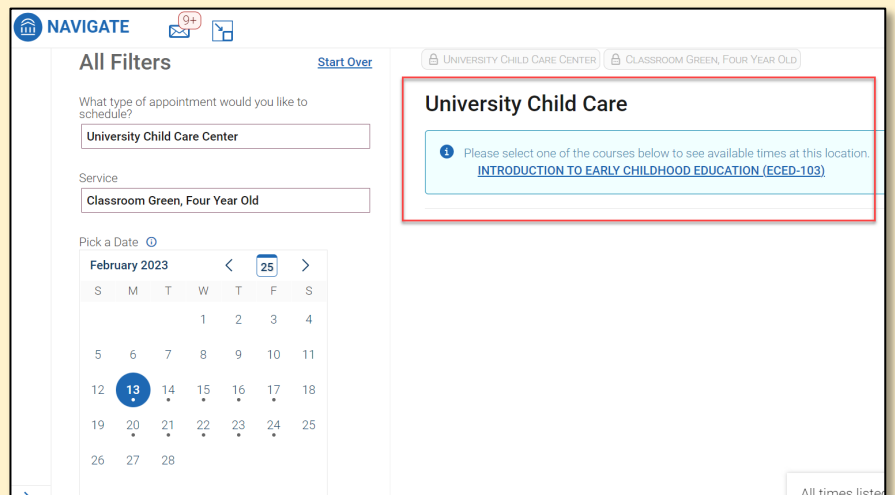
NAVIGATE 9+

All Filters Start Over

What type of appointment would you like to schedule?
University Child Care Center

Service
Classroom Green, Four Year Old

Pick a Date

February 2023 25

| S | M | T | W | T | F | S |
|---|---|---|---|---|---|---|
| | | | 1 | 2 | 3 | 4 |
| 5 | 6 | 7 | 8 | 9 | 10 | 11 |
| 12 | 13 | 14 | 15 | 16 | 17 | 18 |
| 19 | 20 | 21 | 22 | 23 | 24 | 25 |
| 26 | 27 | 28 | | | | |

UNIVERSITY CHILD CARE CENTER CLASSROOM GREEN, FOUR YEAR OLD

University Child Care

Please select one of the courses below to see available times at this location.
INTRODUCTION TO EARLY CHILDHOOD EDUCATION (ECED-103)

All times listed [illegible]